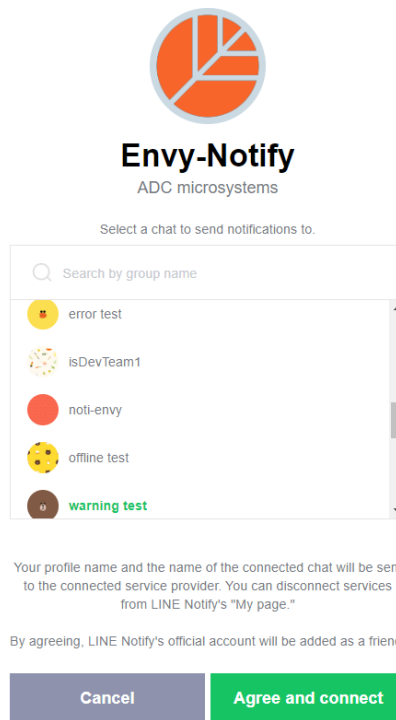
Envy-Notify

ADC microsystems

Select a chat to send notifications to.

Search by group name.

error test

isDevTeam1

noti-envy

offline test

warning test

Your profile name and the name of the connected chat will be sen to the connected service provider. You can disconnect services from LINE Notify's "My page."

By agreeing, LINE Notify's official account will be added as a friend

Cancel

Agree and connect